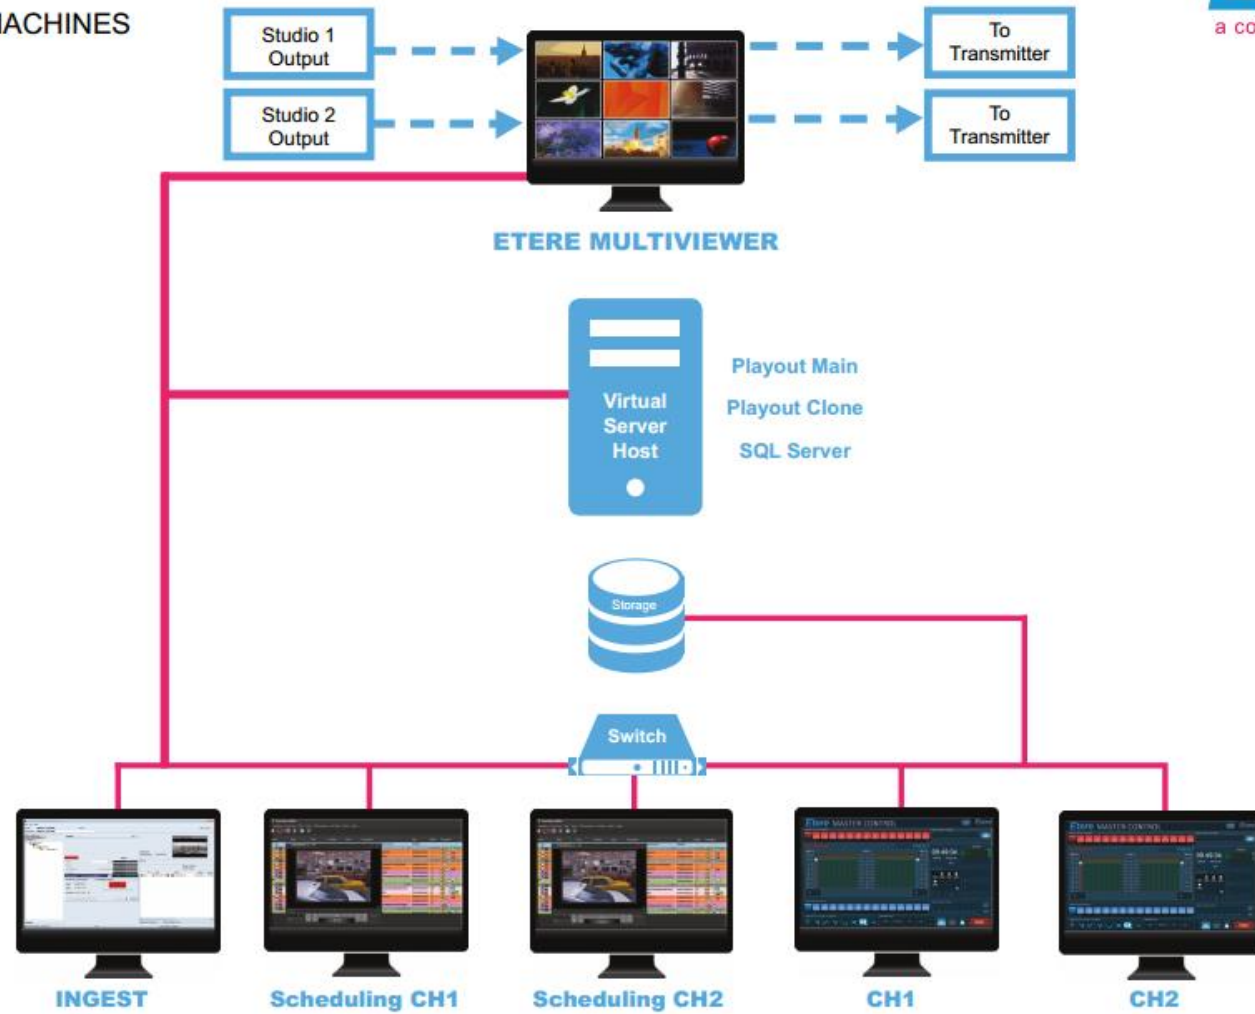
ACHINES

a co

Studio 1 Output

Studio 2 Output

To Transmitter

To Transmitter

ETERE MULTIVIEWER

Virtual Server Host

Playout Main

Playout Clone

SQL Server

Storage

Switch

INGEST

Scheduling CH1

Scheduling CH2

CH1

CH2